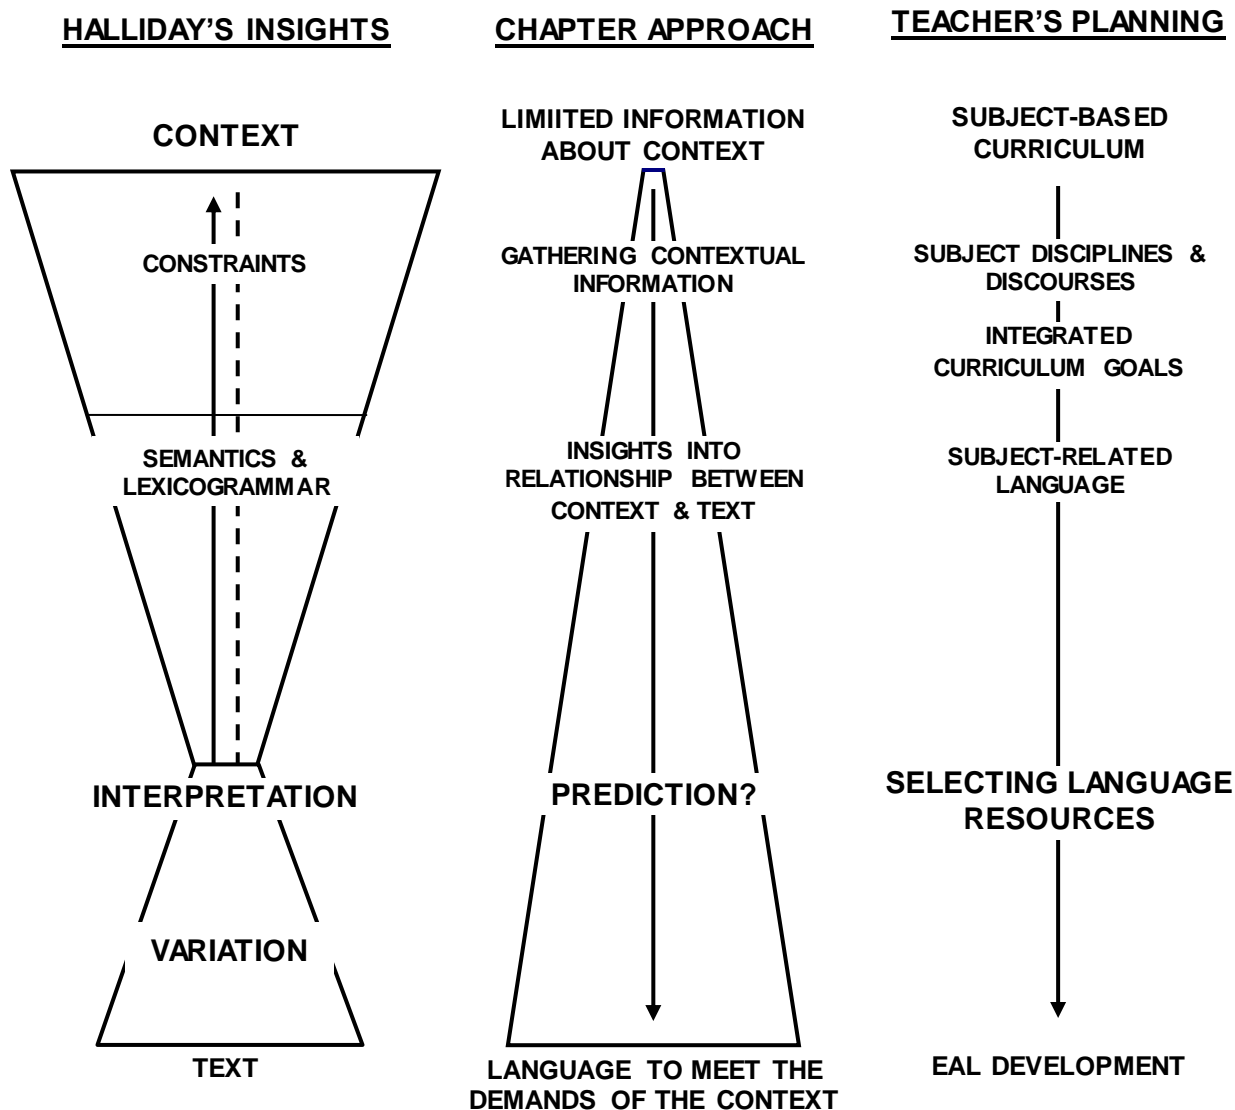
HALLIDAY'S INSIGHTS

CONTEXT

CONSTRAINTS

SEMANTICS & LEXICOGRAMMAR

INTERPRETATION

VARIATION

TEXT

CHAPTER APPROACH

LIMIITED INFORMATION ABOUT CONTEXT

GATHERING CONTEXTUAL INFORMATION

INSIGHTS INTO RELATIONSHIP BETWEEN CONTEXT & TEXT

PREDICTION?

LANGUAGE TO MEET THE DEMANDS OF THE CONTEXT

TEACHER'S PLANNING

SUBJECT-BASED CURRICULUM

SUBJECT DISCIPLINES & DISCOURSES

INTEGRATED CURRICULUM GOALS

SUBJECT-RELATED LANGUAGE

SELECTING LANGUAGE RESOURCES

EAL DEVELOPMENT